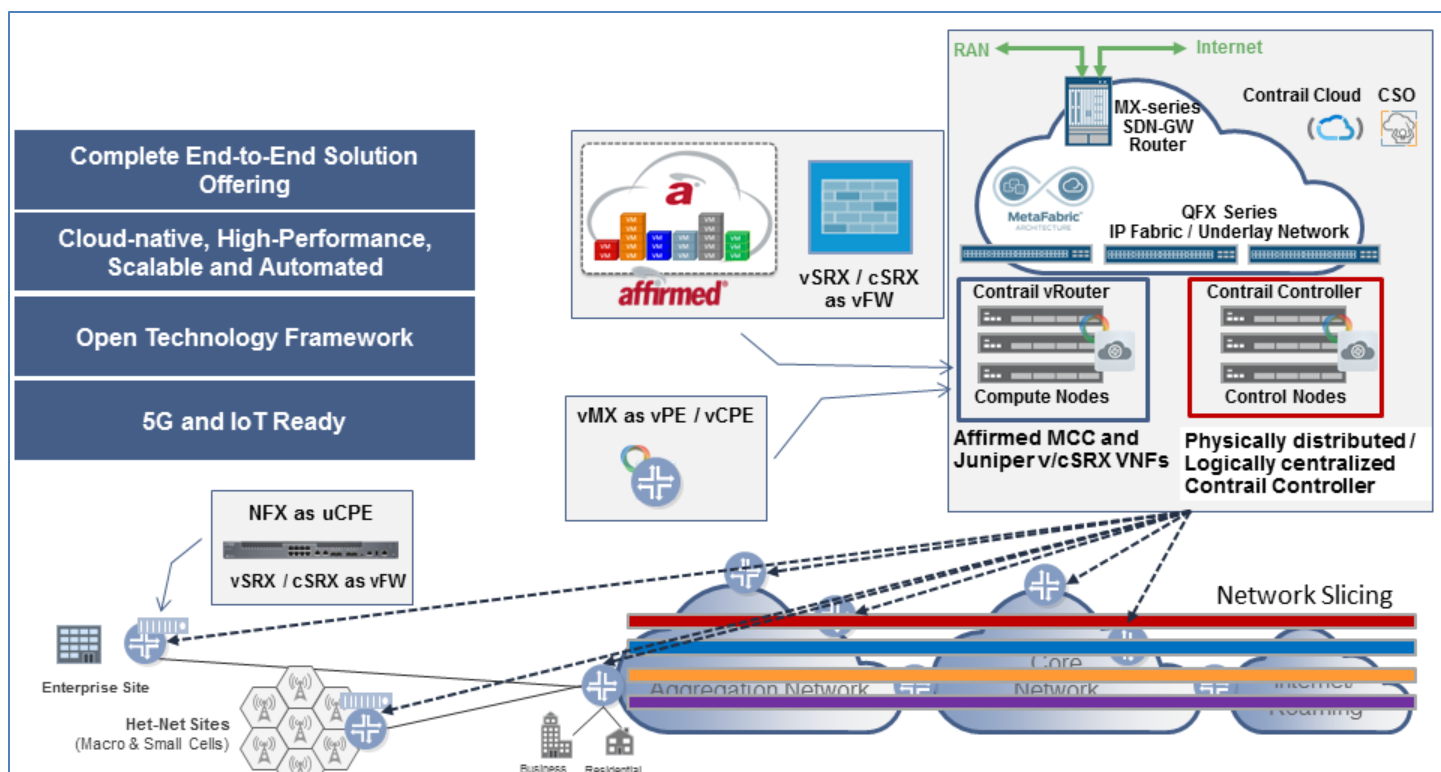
Complete End-to-End Solution Offering

Cloud-native, High-Performance, Scalable and Automated

Open Technology Framework

5G and IoT Ready

VM VM VM VM VM VM VM VM VM VM VM VM VM VM VM VM VM VM

affirmed

vSRX / cSRX as vFW

vMX as vPE / vCPE

NFX as uCPE

vSRX / cSRX as vFW

RAN

Internet

MX-series SDN-GW Router

Contrail Cloud

CSO

MetaFabric ARCHITECTURE

QFX Series IP Fabric / Underlay Network

Contrail vRouter

Compute Nodes

Contrail Controller

Control Nodes

Affirmed MCC and Juniper v/cSRX VNFs

Physically distributed / Logically centralized Contrail Controller

Network Slicing

Enterprise Site

Het-Net Sites (Macro & Small Cells)

Business

Residential

Aggregation Network

Core Network

Internet/ Roaming